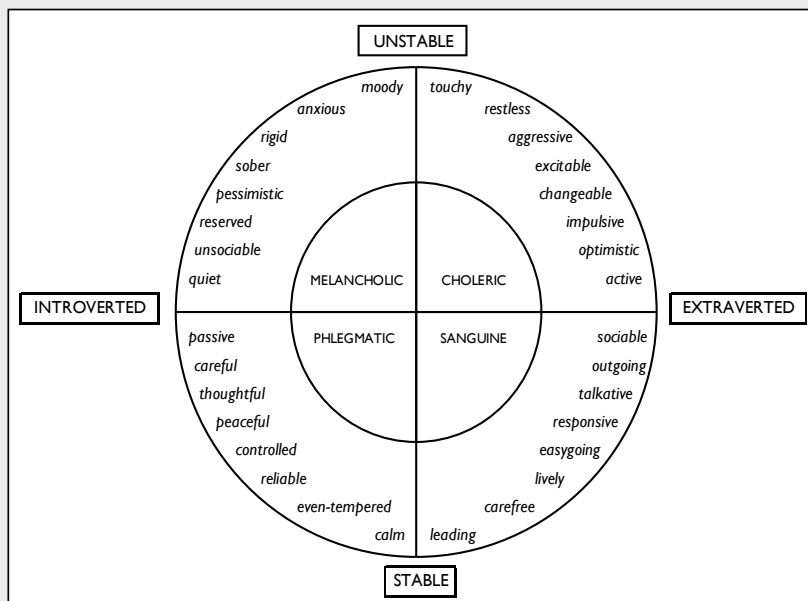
UNSTABLE

moody
anxious
rigid
sober
pessimistic
reserved
unsociable
quiet

touchy
restless
aggressive
excitable
changeable
impulsive
optimistic
active

INTROVERTED

MELANCHOLIC

CHOLERIC

EXTRAVERTED

PHLEGMATIC

SANGUINE

passive
careful
thoughtful
peaceful
controlled
reliable
even-tempered
calm

sociable
outgoing
talkative
responsive
easygoing
lively
carefree
leading

STABLE